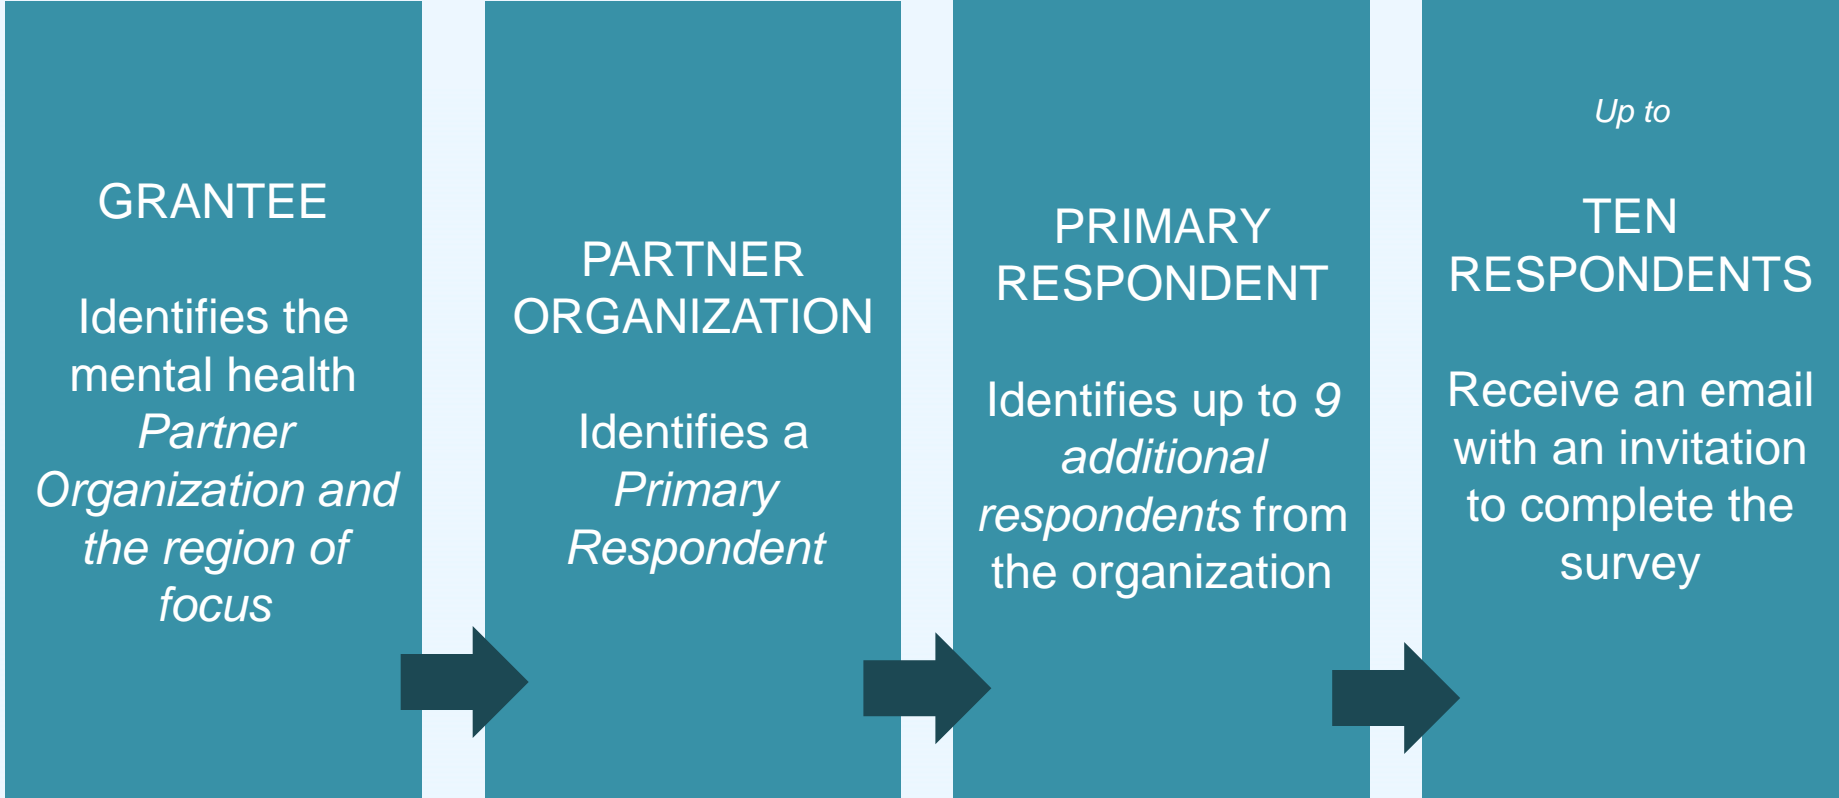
GRANTEE

Identifies the mental health *Partner Organization and the region of focus*

PARTNER ORGANIZATION

Identifies a *Primary Respondent*

PRIMARY RESPONDENT

Identifies up to *9 additional respondents* from the organization

*Up to*

TEN RESPONDENTS

Receive an email with an invitation to complete the survey